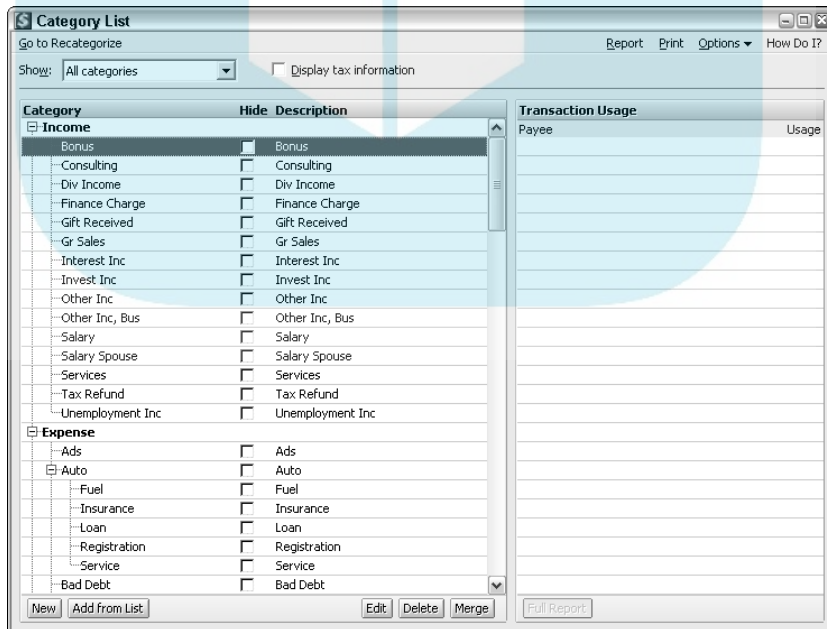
Category List

Go to Recategorize

Report Print Options ▾ How Do I?

Show: All categories

Display tax information

| Category | Hide | Description |
|---|---|---|
| Income | | |
| Bonus | | Bonus |
| Consulting | | Consulting |
| Div Income | | Div Income |
| Finance Charge | | Finance Charge |
| Gift Received | | Gift Received |
| Gr Sales | | Gr Sales |
| Interest Inc | | Interest Inc |
| Invest Inc | | Invest Inc |
| Other Inc | | Other Inc |
| Other Inc, Bus | | Other Inc, Bus |
| Salary | | Salary |
| Salary Spouse | | Salary Spouse |
| Services | | Services |
| Tax Refund | | Tax Refund |
| Unemployment Inc | | Unemployment Inc |
| Expense | | |
| Ads | | Ads |
| Auto | | Auto |
| Fuel | | Fuel |
| Insurance | | Insurance |
| Loan | | Loan |
| Registration | | Registration |
| Service | | Service |
| Bad Debt | | Bad Debt |

Transaction Usage

| Payee | Usage |
|---|---|

New Add from List Edit Delete Merge Full Report